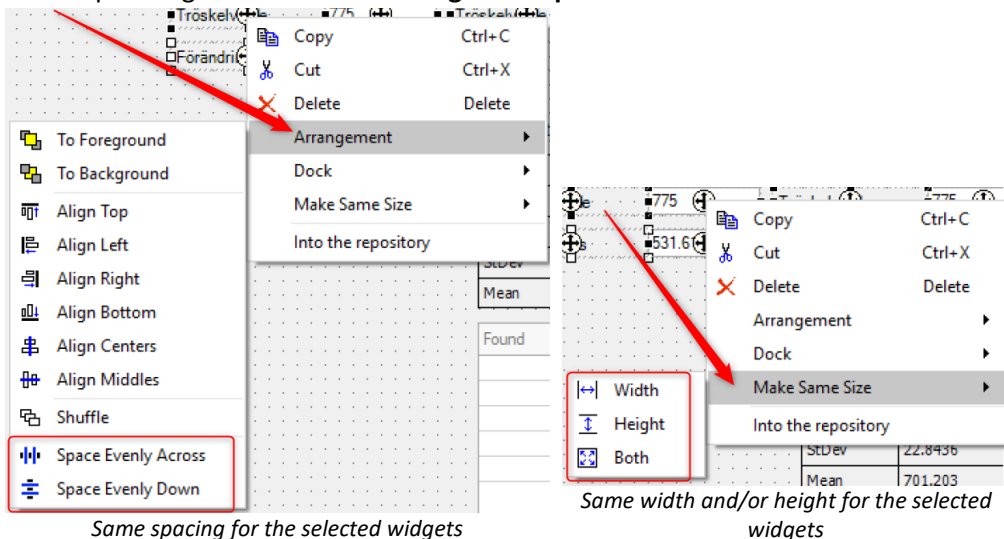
Tröskelv
775
Tröskelv
Förändri

Copy Ctrl+C
Cut Ctrl+X
Delete Delete
Arrangement
Dock
Make Same Size
Into the repository

To Foreground
To Background
Align Top
Align Left
Align Right
Align Bottom
Align Centers
Align Middles
Shuffle
Space Evenly Across
Space Evenly Down

StDev
Mean
Found

Same spacing for the selected widgets

775
531.6

Copy Ctrl+C
Cut Ctrl+X
Delete Delete
Arrangement
Dock
Make Same Size
Into the repository

Width
Height
Both

StDev 22.8436
Mean 701.203

Same width and/or height for the selected widgets